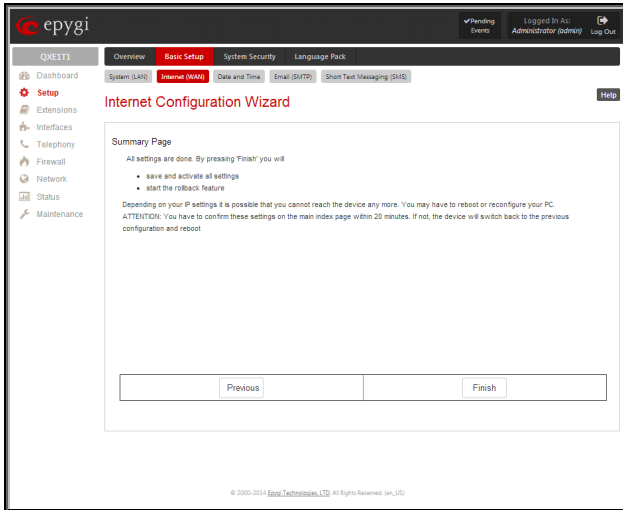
epygi

Pending Events

Logged In As: Administrator (admin)

Log Out

QXE1T1

Dashboard
Setup
Extensions
Interfaces
Telephony
Firewall
Network
Status
Maintenance

Overview | Basic Setup | System Security | Language Pack

System (LAN) | Internet (WAN) | Date and Time | Email (SMTP) | Short Text Messaging (SMS)

Internet Configuration Wizard

Help

Summary Page

All settings are done. By pressing 'Finish' you will

- save and activate all settings
- start the rollback feature

Depending on your IP settings it is possible that you cannot reach the device any more. You may have to reboot or reconfigure your PC. ATTENTION: You have to confirm these settings on the main index page within 20 minutes. If not, the device will switch back to the previous configuration and reboot.

Previous

Finish

© 2000–2014 Epygi Technologies, LTD. All Rights Reserved. (en_US)